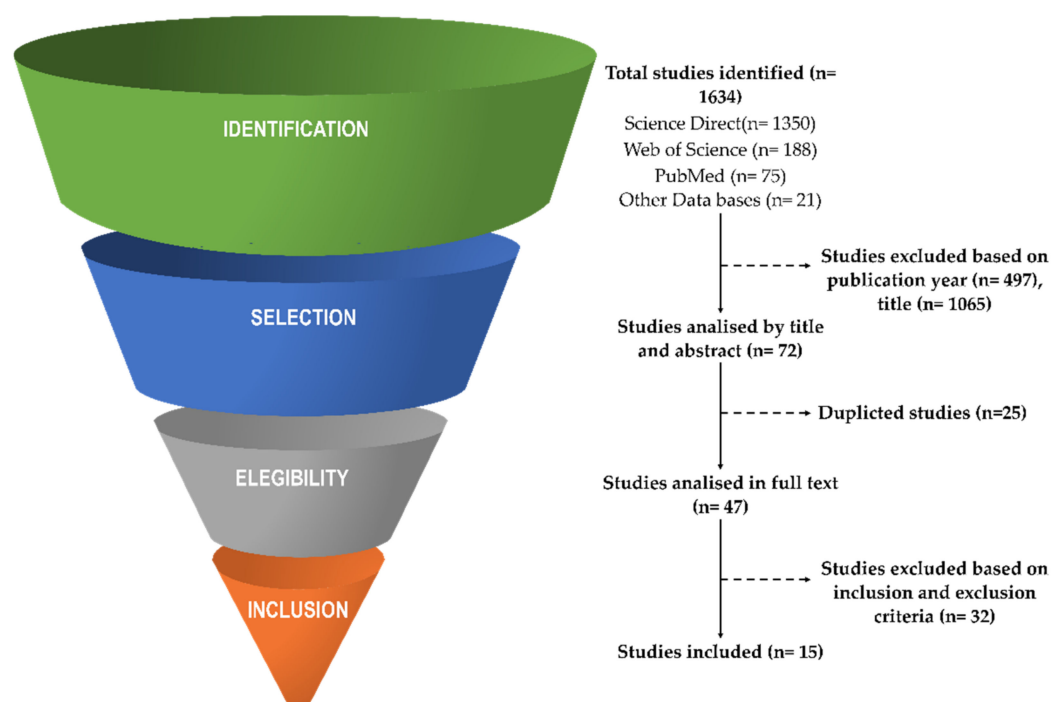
IDENTIFICATION

SELECTION

ELEGIBILITY

INCLUSION

Total studies identified (n= 1634)
Science Direct(n= 1350)
Web of Science (n= 188)
PubMed (n= 75)
Other Data bases (n= 21)

Studies excluded based on publication year (n= 497), title (n= 1065)

Studies analised by title and abstract (n= 72)

Duplicted studies (n=25)

Studies analised in full text (n= 47)

Studies excluded based on inclusion and exclusion criteria (n= 32)

Studies included (n= 15)